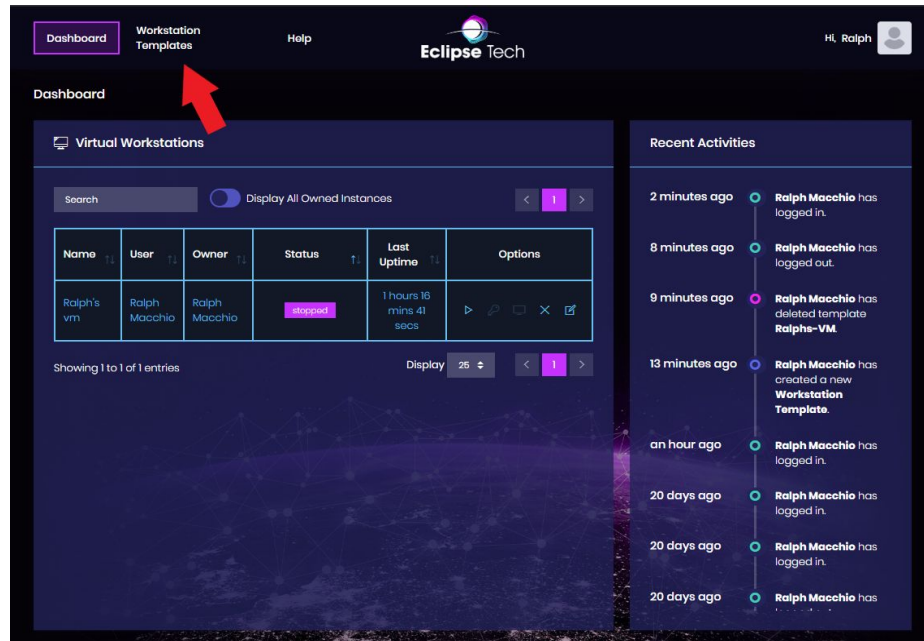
Dashboard Workstation Templates Help Eclipse Tech Hi, Ralph

Dashboard

Virtual Workstations

Search Display All Owned Instances < 1 >

| Name | User | Owner | Status | Last Uptime | Options |
|---|---|---|---|---|---|
| Ralph's vm | Ralph Macchio | Ralph Macchio | stopped | 1 hours 16 mins 41 secs | |

Showing 1 to 1 of 1 entries Display 25 < 1 >

Recent Activities

2 minutes ago Ralph Macchio has logged in.

8 minutes ago Ralph Macchio has logged out.

9 minutes ago Ralph Macchio has deleted template Ralphs-VM.

13 minutes ago Ralph Macchio has created a new Workstation Template.

an hour ago Ralph Macchio has logged in.

20 days ago Ralph Macchio has logged in.

20 days ago Ralph Macchio has logged in.

20 days ago Ralph Macchio has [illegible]